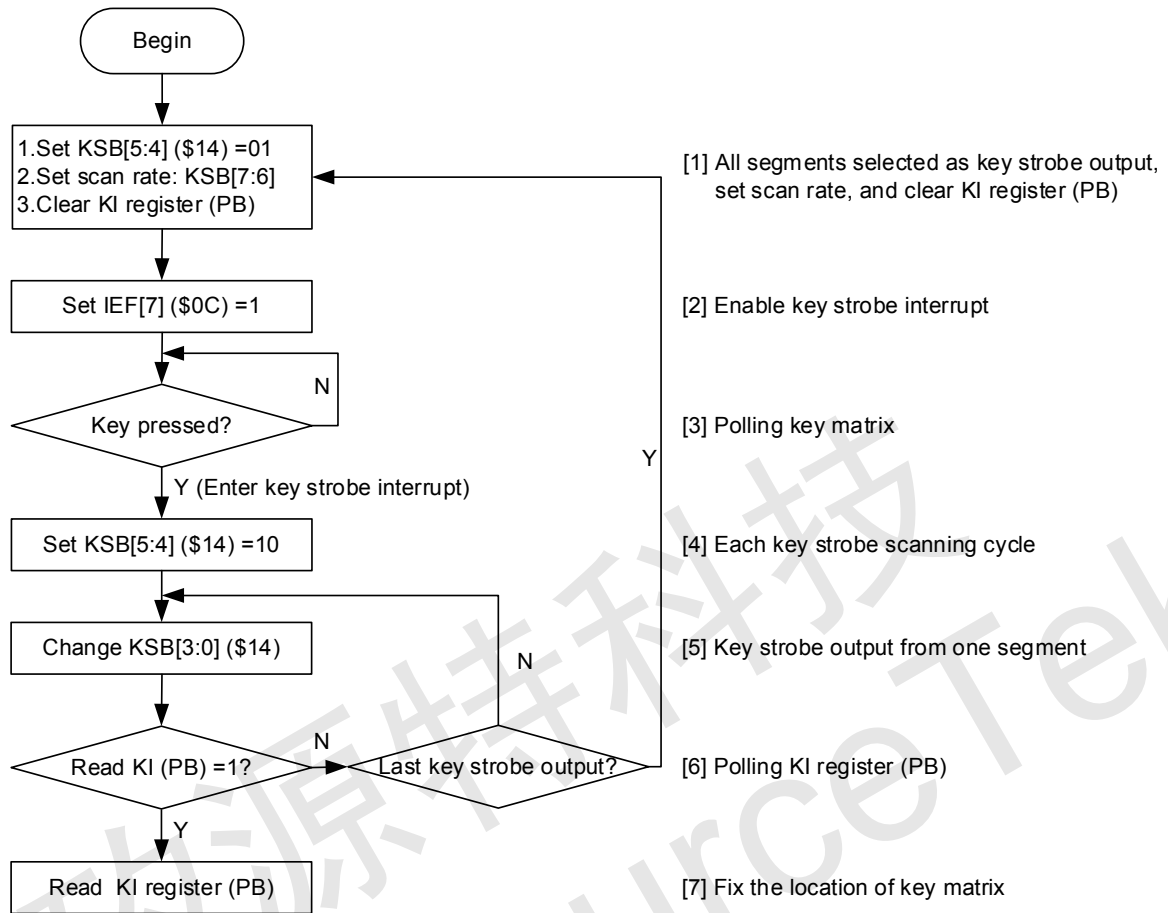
Begin

1.Set KSB[5:4] ($14) =01
2.Set scan rate: KSB[7:6]
3.Clear KI register (PB)

[1] All segments selected as key strobe output, set scan rate, and clear KI register (PB)

Set IEF[7] ($0C) =1

[2] Enable key strobe interrupt

N

Key pressed?

[3] Polling key matrix

Y

Y (Enter key strobe interrupt)

Set KSB[5:4] ($14) =10

[4] Each key strobe scanning cycle

Change KSB[3:0] ($14)

N

[5] Key strobe output from one segment

N

Read KI (PB) =1?

Last key strobe output?

[6] Polling KI register (PB)

Y

Read KI register (PB)

[7] Fix the location of key matrix

深圳源特科技

SourceTek